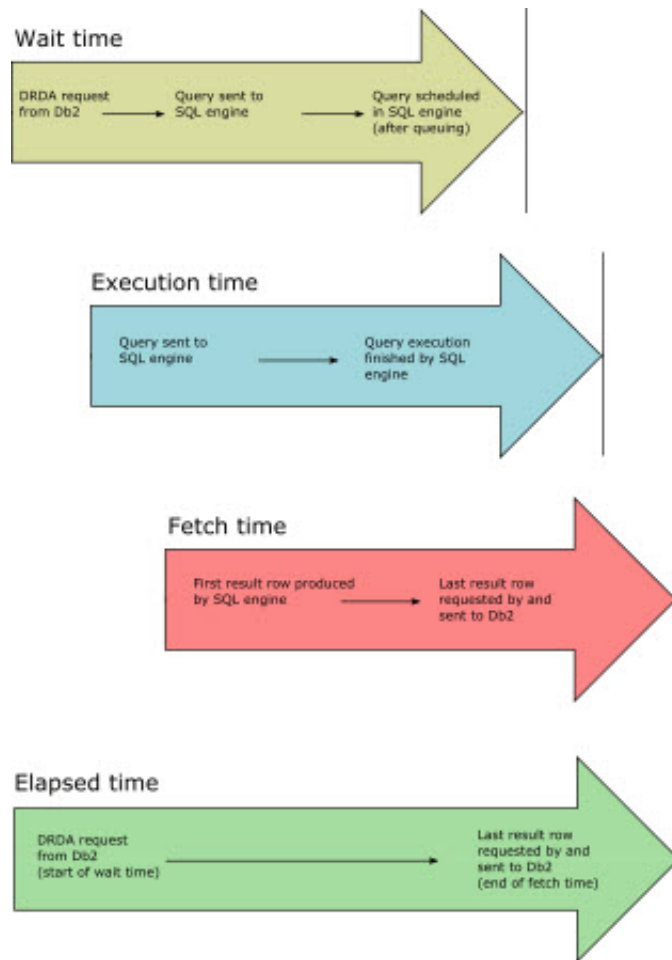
Wait time

DRDA request from Db2

Query sent to SQL engine

Query scheduled in SQL engine (after queuing)

Execution time

Query sent to SQL engine

Query execution finished by SQL engine

Fetch time

First result row produced by SQL engine

Last result row requested by and sent to Db2

Elapsed time

DRDA request from Db2 (start of wait time)

Last result row requested by and sent to Db2 (end of fetch time)